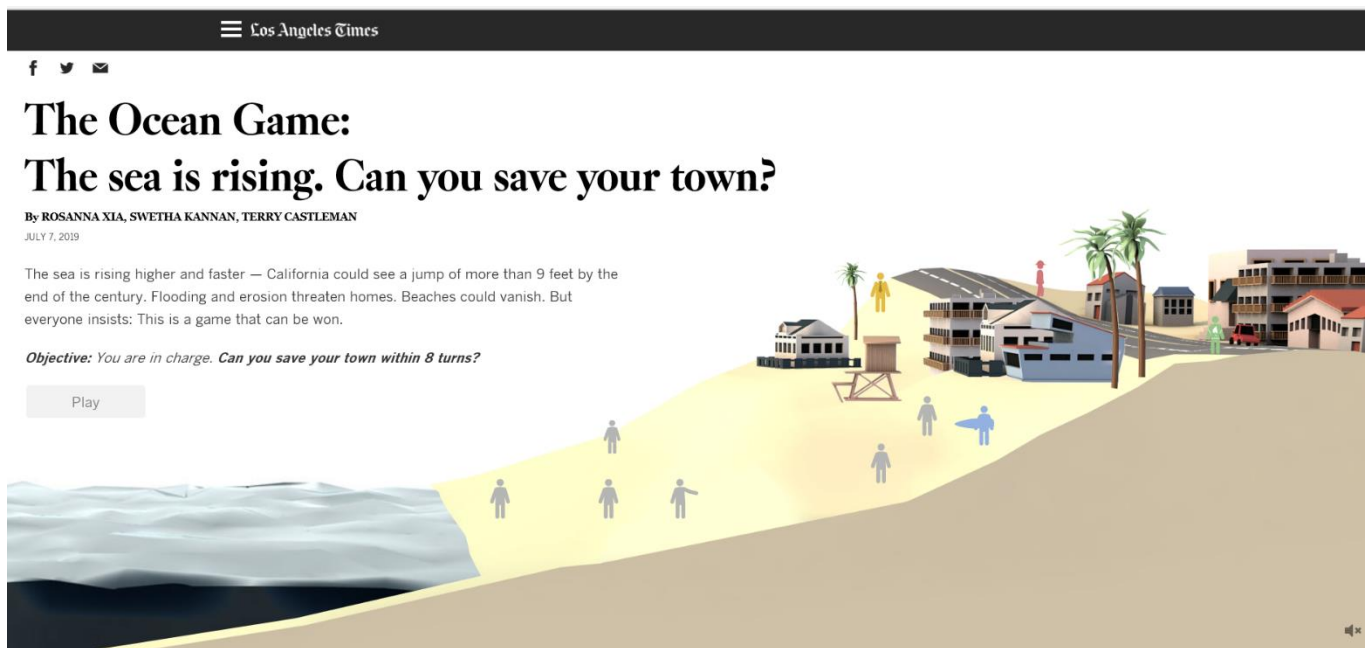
Los Angeles Times

The Ocean Game:
The sea is rising. Can you save your town?

By ROSANNA XIA, SWETHA KANNAN, TERRY CASTLEMAN
JULY 7, 2019

The sea is rising higher and faster — California could see a jump of more than 9 feet by the end of the century. Flooding and erosion threaten homes. Beaches could vanish. But everyone insists: This is a game that can be won.

*Objective:* You are in charge. **Can you save your town within 8 turns?**

Play